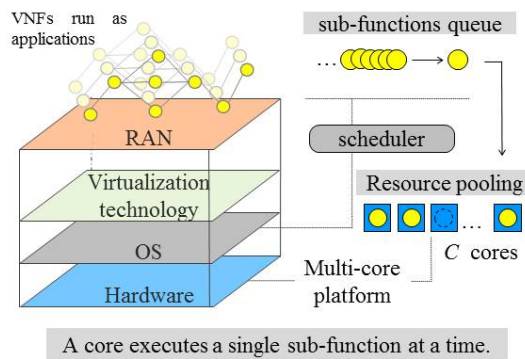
VNFs run as applications

sub-functions queue

…

RAN

scheduler

Virtualization technology

Resource pooling

…

$C$ cores

OS

Multi-core platform

Hardware

A core executes a single sub-function at a time.